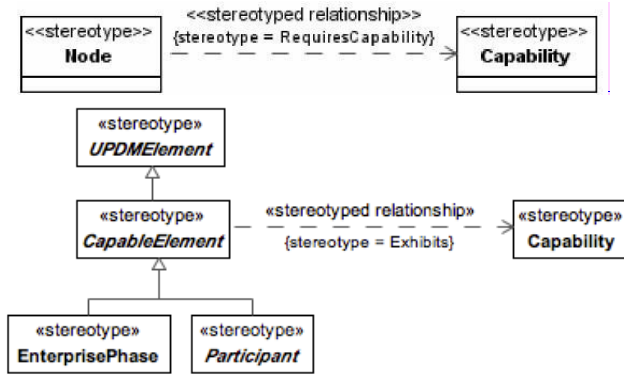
<<stereotype>>
Node

<<stereotyped relationship>>
{stereotype = RequiresCapability}

<<stereotype>>
Capability

«stereotype»
*UPDMElement*

«stereotype»
*CapableElement*

«stereotyped relationship»
{stereotype = Exhibits}

«stereotype»
Capability

«stereotype»
EnterprisePhase

«stereotype»
*Participant*